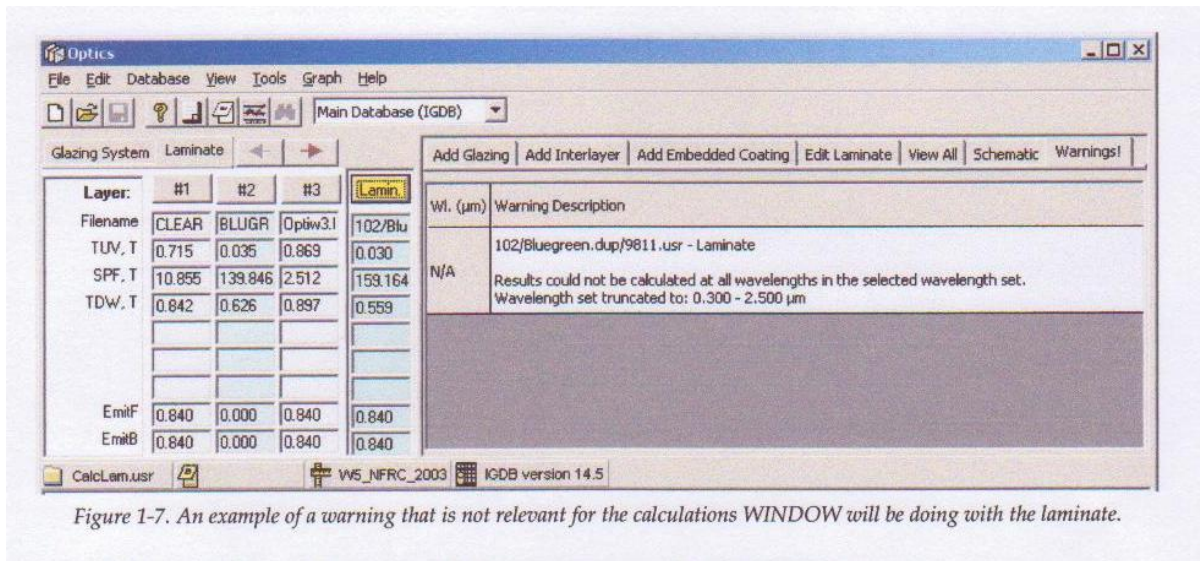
Optics
File Edit Database View Tools Graph Help
Main Database (IGDB)
Glazing System Laminate

| Layer: | #1 | #2 | #3 | Lamin. |
|---|---|---|---|---|
| Filename | CLEAR | BLUGR | Optiw3.I | 102/Blu |
| TUV, T | 0.715 | 0.035 | 0.869 | 0.030 |
| SPF, T | 10.855 | 139.846 | 2.512 | 159.164 |
| TDW, T | 0.842 | 0.626 | 0.897 | 0.559 |
| EmitF | 0.840 | 0.000 | 0.840 | 0.840 |
| EmitB | 0.840 | 0.000 | 0.840 | 0.840 |

Add Glazing | Add Interlayer | Add Embedded Coating | Edit Laminate | View All | Schematic | Warnings!

| Wl. (µm) | Warning Description |
|---|---|
| N/A | 102/Bluegreen.dup/9811.usr - Laminate<br>Results could not be calculated at all wavelengths in the selected wavelength set. Wavelength set truncated to: 0.300 - 2.500 µm |

CalcLam.usr W5_NFRC_2003 IGDB version 14.5

Figure 1-7. An example of a warning that is not relevant for the calculations WINDOW will be doing with the laminate.